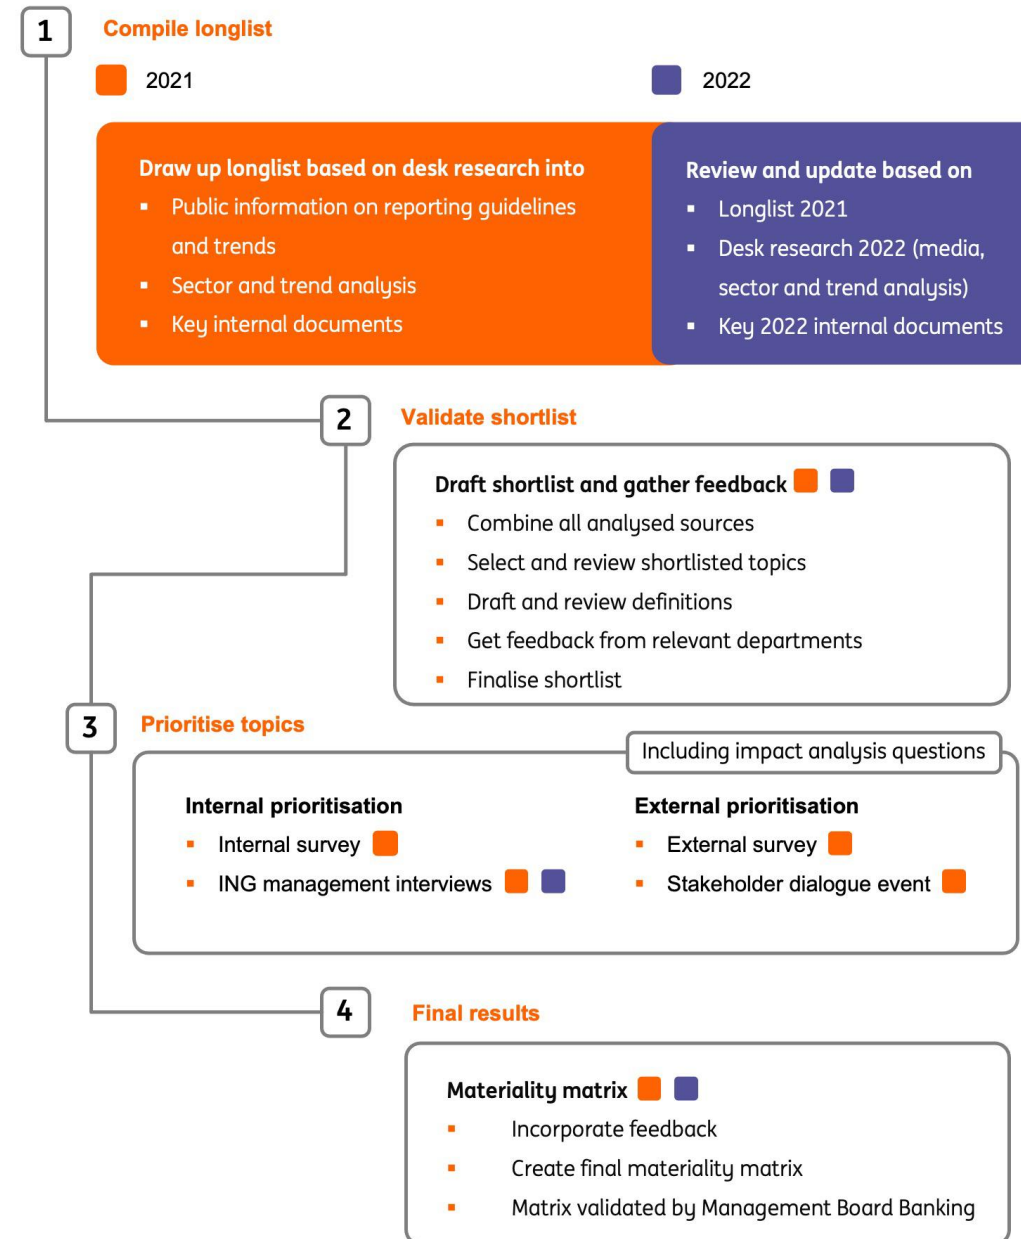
1 Compile longlist

2021

2022

Draw up longlist based on desk research into
- Public information on reporting guidelines and trends
- Sector and trend analysis
- Key internal documents

Review and update based on
- Longlist 2021
- Desk research 2022 (media, sector and trend analysis)
- Key 2022 internal documents

2 Validate shortlist

Draft shortlist and gather feedback
- Combine all analysed sources
- Select and review shortlisted topics
- Draft and review definitions
- Get feedback from relevant departments
- Finalise shortlist

3 Prioritise topics

Including impact analysis questions

Internal prioritisation
- Internal survey
- ING management interviews

External prioritisation
- External survey
- Stakeholder dialogue event

4 Final results

Materiality matrix
- Incorporate feedback
- Create final materiality matrix
- Matrix validated by Management Board Banking